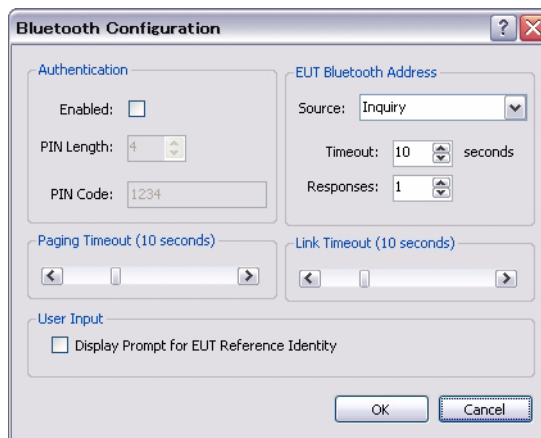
Bluetooth Configuration

Authentication

Enabled:

PIN Length: 4

PIN Code: 1234

EUT Bluetooth Address

Source: Inquiry

Timeout: 10 seconds

Responses: 1

Paging Timeout (10 seconds)

Link Timeout (10 seconds)

User Input

Display Prompt for EUT Reference Identity

OK

Cancel